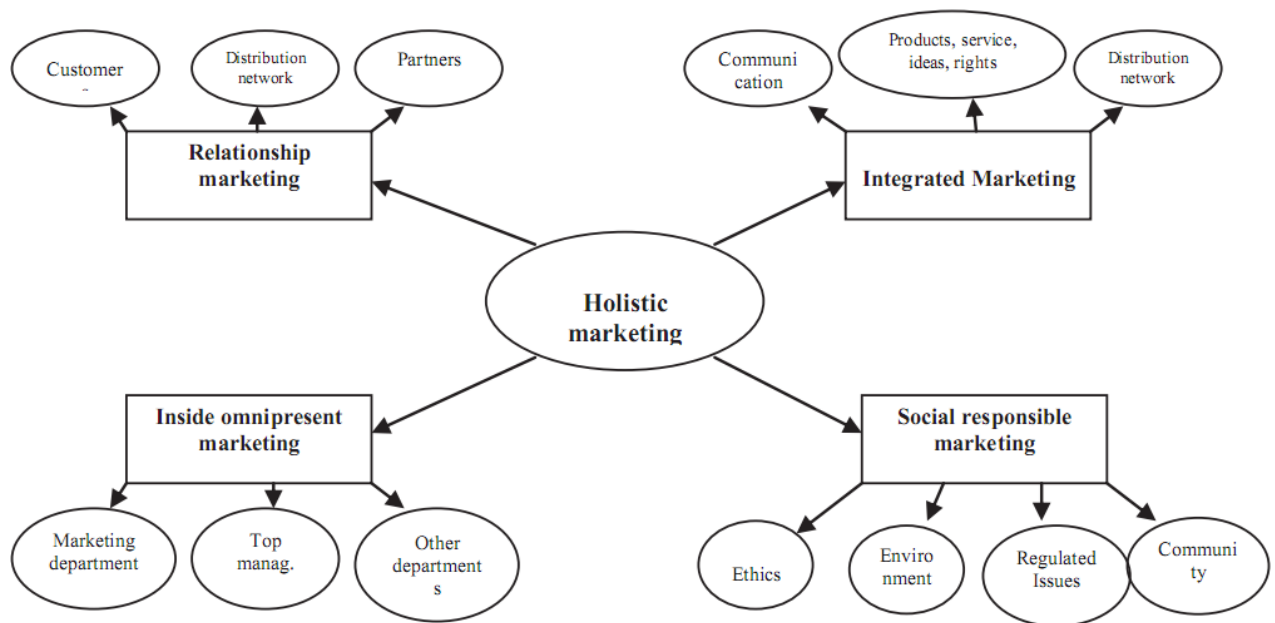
Customer

Distribution network

Partners

Relationship marketing

Communi cation

Products, service, ideas, rights

Distribution network

Integrated Marketing

Holistic marketing

Inside omnipresent marketing

Social responsible marketing

Marketing department

Top manag.

Other department s

Ethics

Enviro nment

Regulated Issues

Communi ty